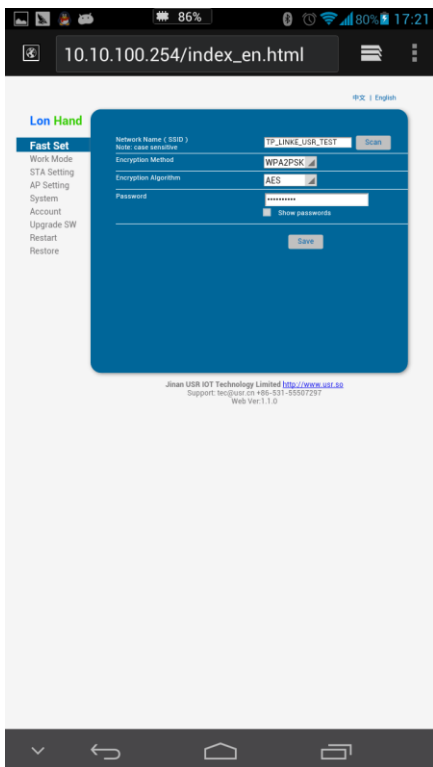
86%
80% 17:21
10.10.100.254/index_en.html

中文 | English

Lon Hand

Fast Set
Work Mode
STA Setting
AP Setting
System
Account
Upgrade SW
Restart
Restore

Network Name ( SSID )
Note: case sensitive
TP_LINKE_USR_TEST
Scan
Encryption Method
WPA2PSK
Encryption Algorithm
AES
Password
••••••••••
Show passwords
Save

Jinan USR IOT Technology Limited http://www.usr.so
Support: tec@usr.cn +86-531-55507297
Web Ver:1.1.0